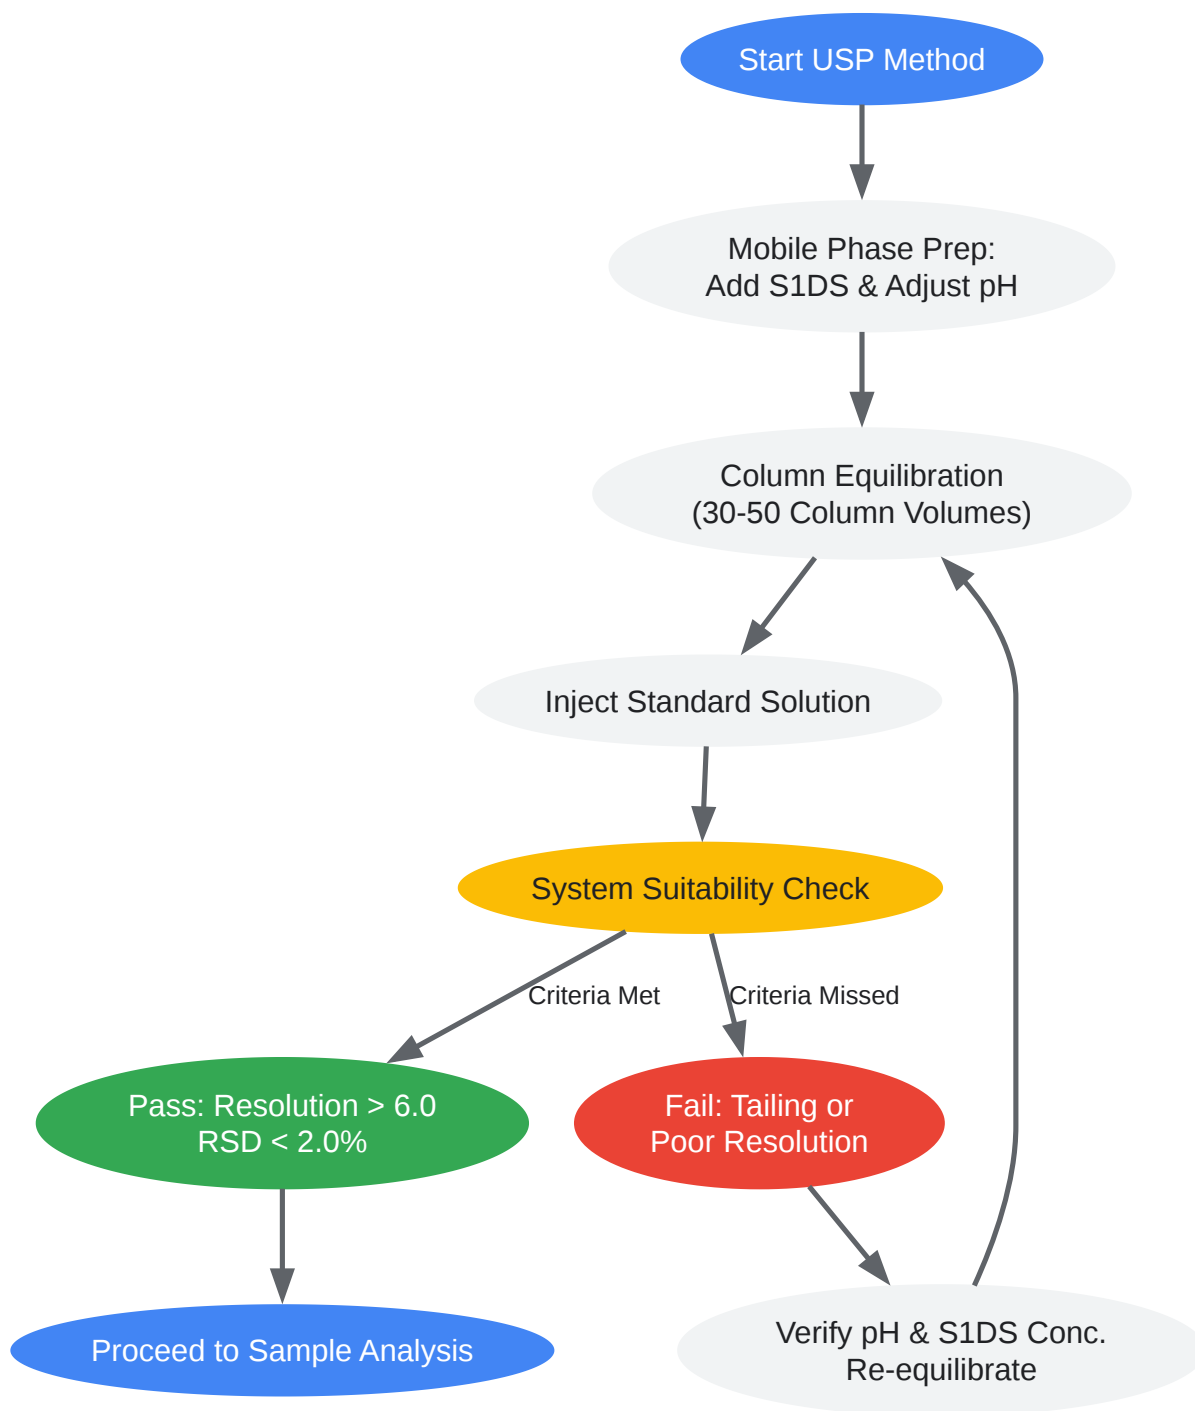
Start USP Method

Mobile Phase Prep:
Add S1DS & Adjust pH

Column Equilibration
(30-50 Column Volumes)

Inject Standard Solution

System Suitability Check

Criteria Met

Criteria Missed

Pass: Resolution > 6.0
RSD < 2.0%

Fail: Tailing or
Poor Resolution

Proceed to Sample Analysis

Verify pH & S1DS Conc.
Re-equilibrate